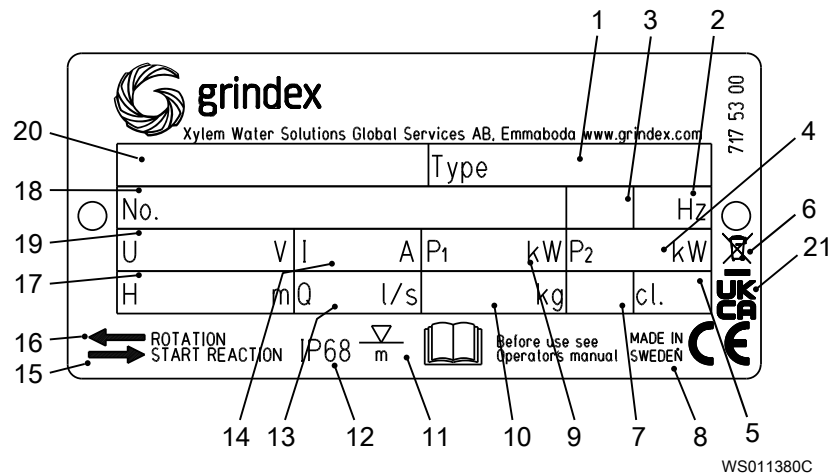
1 3 2

grindex

Xylem Water Solutions Global Services AB, Emmaboda www.grindex.com

717 53 00

20

Type

4

18

No.

Hz

6

19

U V

I A

$P_1$ kW

$P_2$ kW

21

17

H m

Q l/s

kg

cl.

UK CA

16

ROTATION

START REACTION

15

IP68

$\frac{\nabla}{m}$

Before use see Operators manual

MADE IN SWEDEN

CE

14 13 12 11 10 9 7 8 5

WS011380C